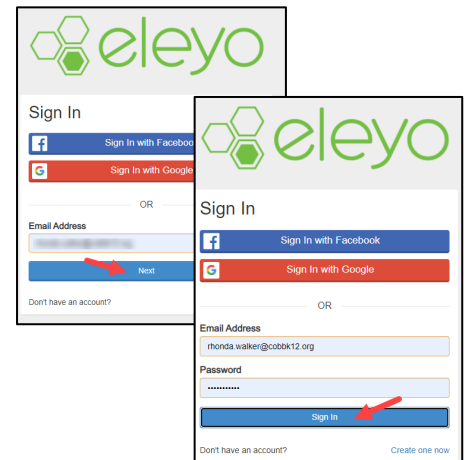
eleyo

Sign In

Sign In with Faceboo

Sign In with Google

OR

Email Address

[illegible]

Next

Don't have an account?

eleyo

Sign In

Sign In with Facebook

Sign In with Google

OR

Email Address

rhonda.walker@cobbk12.org

Password

••••••••••••

Sign In

Don't have an account?

Create one now